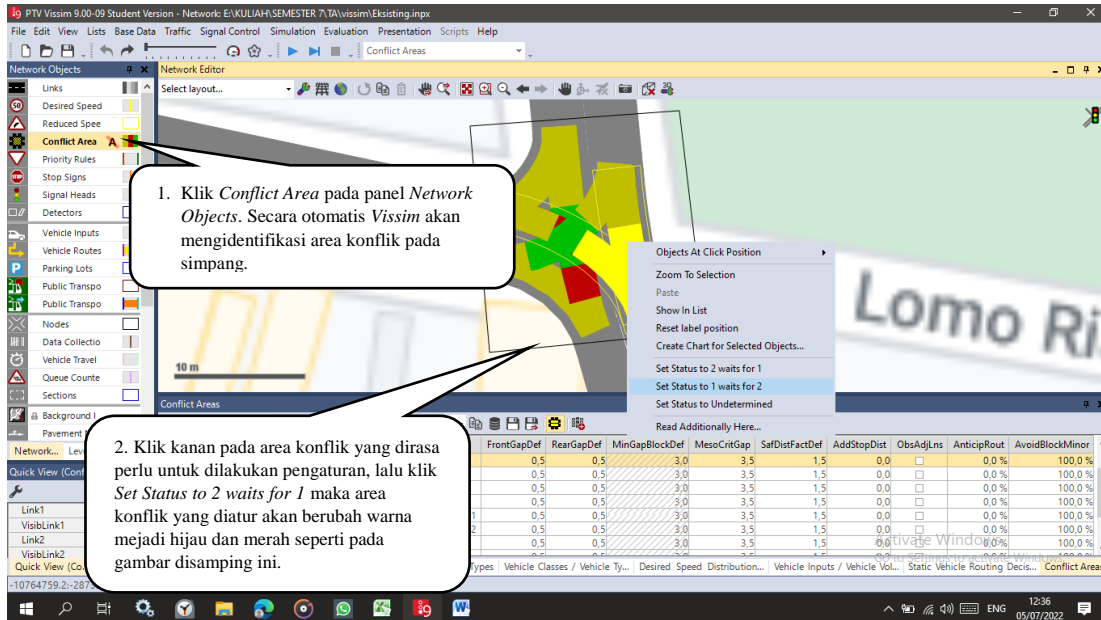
PTV Vissim 9.00-09 Student Version - Network: E:\KULIAH\SEMESTER 7\TA\vissim\Eksisting.inpx

File Edit View Lists Base Data Traffic Signal Control Simulation Evaluation Presentation Scripts Help

Conflict Areas

Network Objects

Network Editor

Select layout...

Links
Desired Speed
Reduced Speed
Conflict Area
Priority Rules
Stop Signs
Signal Heads
Detectors
Vehicle Inputs
Vehicle Routes
Parking Lots
Public Transpo
Public Transpo
Nodes
Data Collectio
Vehicle Travel
Queue Counte
Sections
Background I
Pavement

Network... Lev

Quick View (Conf

Link1
VisibLink1
Link2
VisibLink2

Quick View (Co...

-10764759.2:-2873

1. Klik *Conflict Area* pada panel *Network Objects*. Secara otomatis *Vissim* akan mengidentifikasi area konflik pada simpang.

Objects At Click Position
Zoom To Selection
Paste
Show In List
Reset label position
Create Chart for Selected Objects...
Set Status to 2 waits for 1
Set Status to 1 waits for 2
Set Status to Undetermined
Read Additionally Here...

Lomo Ri

10 m

Conflict Areas

2. Klik kanan pada area konflik yang dirasa perlu untuk dilakukan pengaturan, lalu klik *Set Status to 2 waits for 1* maka area konflik yang diatur akan berubah warna mejadi hijau dan merah seperti pada gambar disamping ini.

| FrontGapDef | RearGapDef | MinGapBlockDef | MesoCritGap | SafDistFactDef | AddStopDist | ObsAdjLns | AnticipRout | AvoidBlockMinor |
|---|---|---|---|---|---|---|---|---|
| 0,5 | 0,5 | 3,0 | 3,5 | 1,5 | 0,0 | ☐ | 0,0 % | 100,0 % |
| 0,5 | 0,5 | 3,0 | 3,5 | 1,5 | 0,0 | ☐ | 0,0 % | 100,0 % |
| 0,5 | 0,5 | 3,0 | 3,5 | 1,5 | 0,0 | ☐ | 0,0 % | 100,0 % |
| 0,5 | 0,5 | 3,0 | 3,5 | 1,5 | 0,0 | ☐ | 0,0 % | 100,0 % |
| 0,5 | 0,5 | 3,0 | 3,5 | 1,5 | 0,0 | ☐ | 0,0 % | 100,0 % |
| 0,5 | 0,5 | 3,0 | 3,5 | 1,5 | 0,0 | ☐ | 0,0 % | 100,0 % |
| 0,5 | 0,5 | 3,0 | 3,5 | 1,5 | 0,0 | ☐ | 0,0 % | 100,0 % |

Activate Windows
Go to Settings to activate Windows.

Types | Vehicle Classes / Vehicle Ty... | Desired Speed Distribution... | Vehicle Inputs / Vehicle Vol... | Static Vehicle Routing Decis... | Conflict Areas

ENG 12:36 05/07/2022